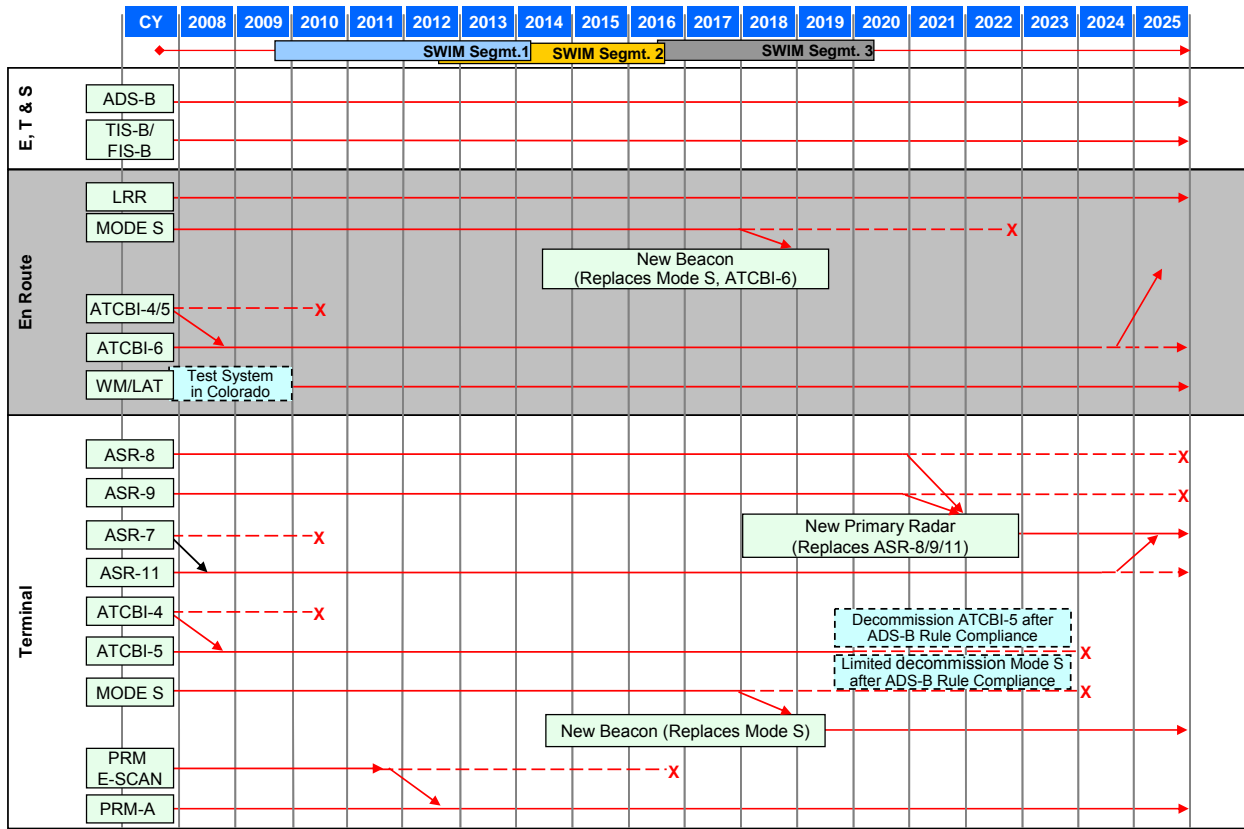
| CY | 2008 | 2009 | 2010 | 2011 | 2012 | 2013 | 2014 | 2015 | 2016 | 2017 | 2018 | 2019 | 2020 | 2021 | 2022 | 2023 | 2024 | 2025 |
|---|---|---|---|---|---|---|---|---|---|---|---|---|---|---|---|---|---|---|

SWIM Segmt.1
SWIM Segmt. 2
SWIM Segmt. 3

E, T & S

ADS-B

TIS-B/ FIS-B

En Route

LRR

MODE S

X

New Beacon
(Replaces Mode S, ATCBI-6)

ATCBI-4/5

X

ATCBI-6

WM/LAT

Test System in Colorado

Terminal

ASR-8

X

ASR-9

X

New Primary Radar
(Replaces ASR-8/9/11)

ASR-7

X

ASR-11

ATCBI-4

X

Decommission ATCBI-5 after ADS-B Rule Compliance

ATCBI-5

X

Limited decommission Mode S after ADS-B Rule Compliance

MODE S

X

New Beacon (Replaces Mode S)

PRM
E-SCAN

X

PRM-A